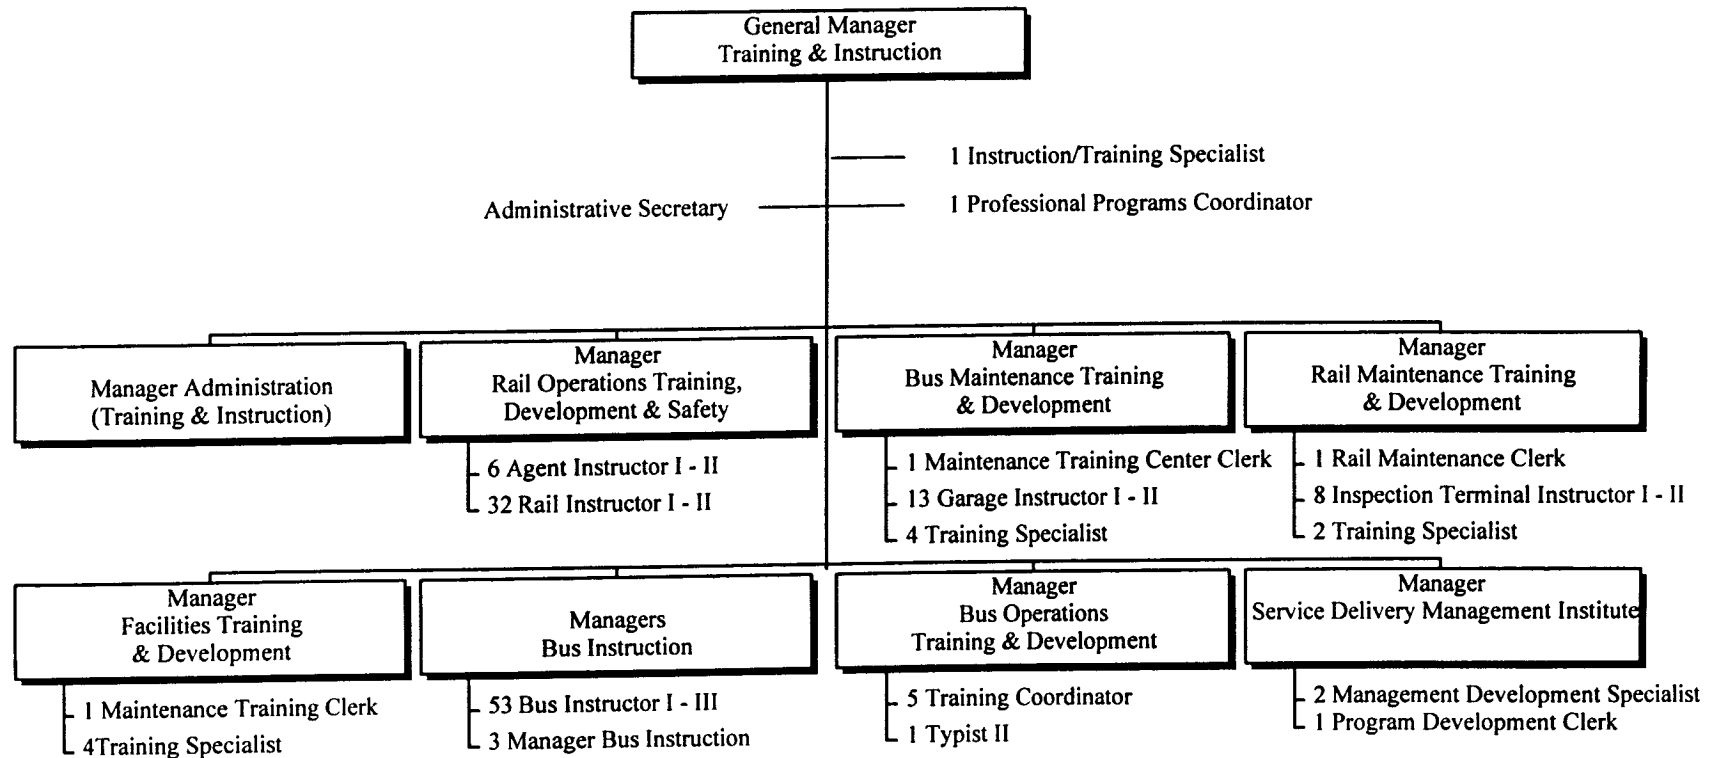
General Manager
Training & Instruction

1 Instruction/Training Specialist

Administrative Secretary

1 Professional Programs Coordinator

Manager Administration (Training & Instruction)

Manager
Rail Operations Training, Development & Safety

6 Agent Instructor I - II
32 Rail Instructor I - II

Manager
Bus Maintenance Training & Development

1 Maintenance Training Center Clerk
13 Garage Instructor I - II
4 Training Specialist

Manager
Rail Maintenance Training & Development

1 Rail Maintenance Clerk
8 Inspection Terminal Instructor I - II
2 Training Specialist

Manager
Facilities Training & Development

1 Maintenance Training Clerk
4Training Specialist

Managers
Bus Instruction

53 Bus Instructor I - III
3 Manager Bus Instruction

Manager
Bus Operations
Training & Development

5 Training Coordinator
1 Typist II

Manager
Service Delivery Management Institute

2 Management Development Specialist
1 Program Development Clerk